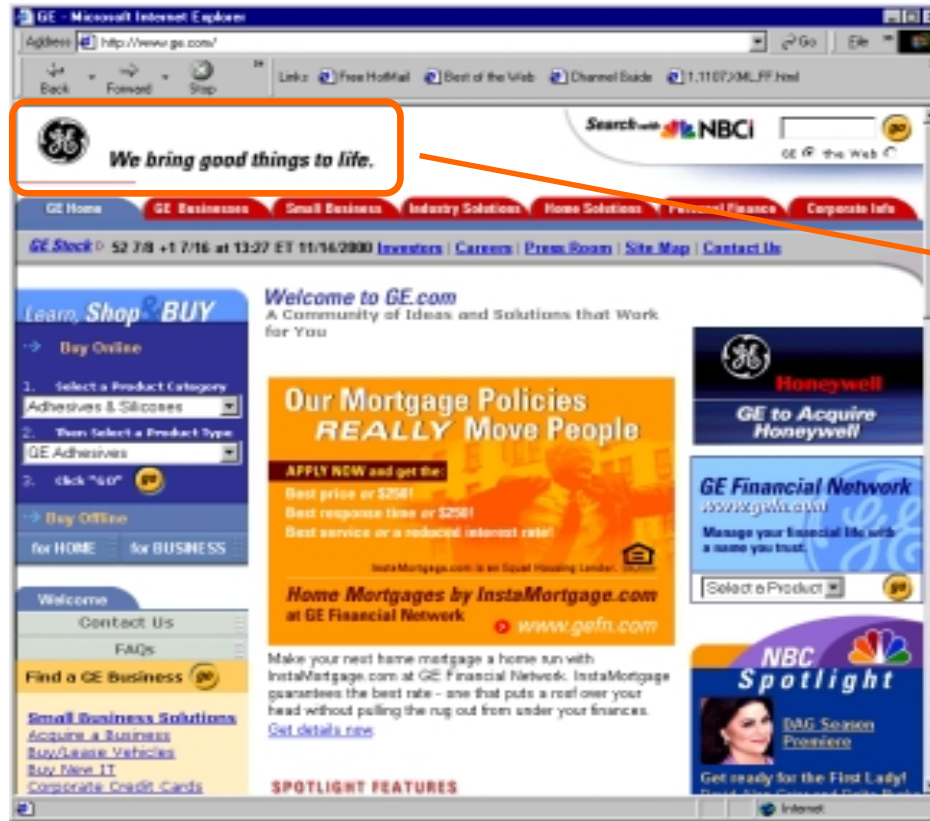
GE - Microsoft Internet Explorer

Address http://www.ge.com/ Go File

Back Forward Stop Links Free HotMail Best of the Web Channel Guide 1.1107XML_FF.html

We bring good things to life.

Search with NBCi GE the Web go

GE Home GE Businesses Small Business Industry Solutions Home Solutions Personal Finance Corporate Info

GE Stock 52 7/8 +1 7/16 at 13:27 ET 11/14/2000 Investors | Careers | Press Room | Site Map | Contact Us

Learn, Shop & BUY

Buy Online

1. Select a Product Category
Adhesives & Silicones
2. Then Select a Product Type
GE Adhesives
3. Click "GO" go

Buy Offline

for HOME for BUSINESS

Welcome

Contact Us

FAQs

Find a GE Business go

Small Business Solutions
Acquire a Business
Buy/Lease Vehicles
Buy New IT
Corporate Credit Cards

Welcome to GE.com
A Community of Ideas and Solutions that Work for You

Our Mortgage Policies REALLY Move People

APPLY NOW and get the:
Best price or $250!
Best response time or $250!
Best service or a reduced interest rate!

InstaMortgage.com is an Equal Housing Lender.

Home Mortgages by InstaMortgage.com at GE Financial Network www.gefn.com

Make your next home mortgage a home run with InstaMortgage.com at GE Financial Network. InstaMortgage guarantees the best rate - one that puts a roof over your head without pulling the rug out from under your finances.
Get details now

SPOTLIGHT FEATURES

Honeywell
GE to Acquire Honeywell

GE Financial Network
www.gefn.com
Manage your financial life with a name you trust.
Select a Product go

NBC Spotlight
DAG Season Premiere
Get ready for the First Lady!

Internet